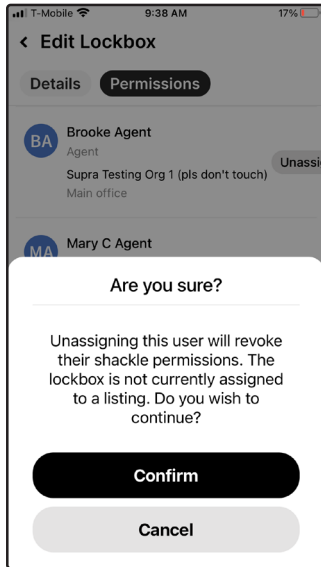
T-Mobile 9:38 AM 17%

< Edit Lockbox

Details Permissions

BA Brooke Agent
Agent
Supra Testing Org 1 (pls don't touch)
Main office

Unassi

MA Mary C Agent

Are you sure?

Unassigning this user will revoke their shackle permissions. The lockbox is not currently assigned to a listing. Do you wish to continue?

Confirm

Cancel